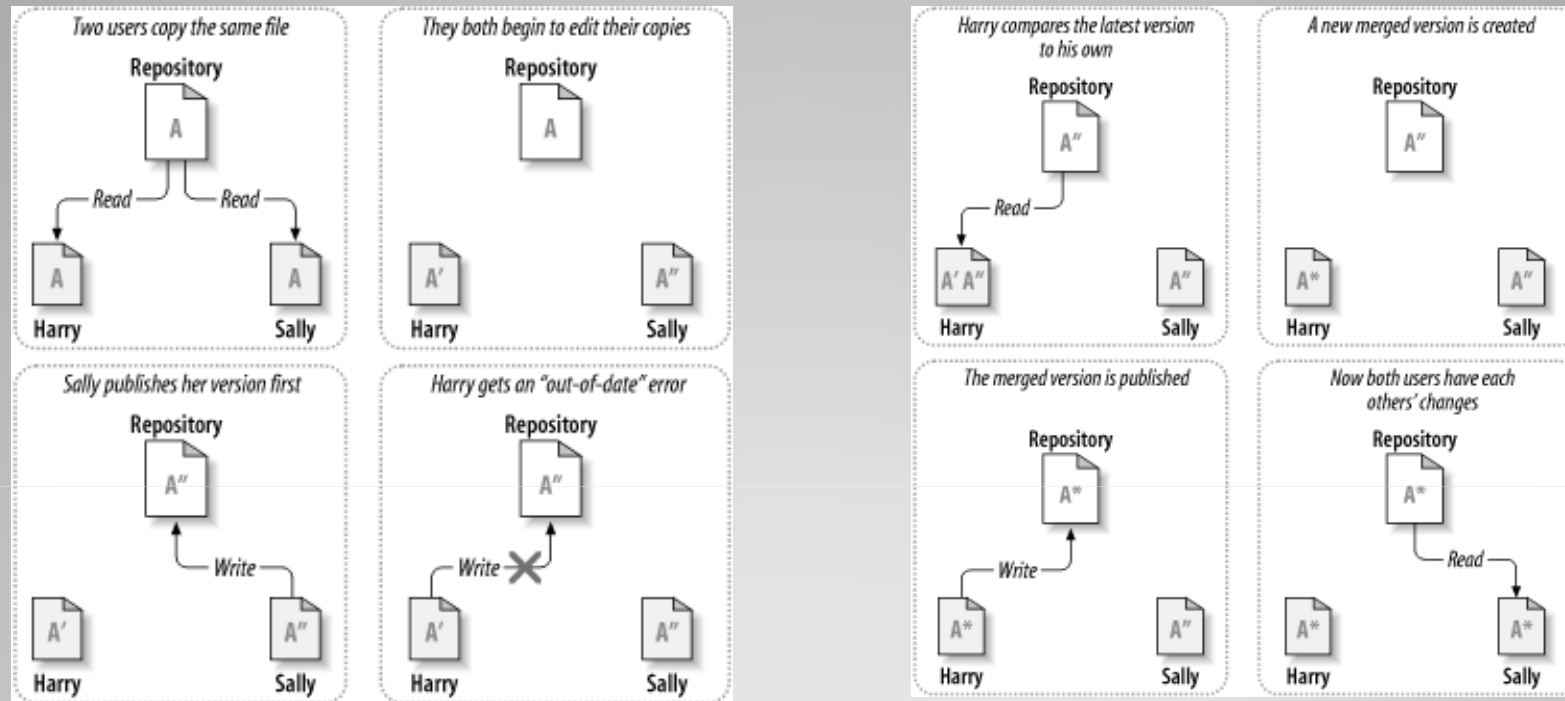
Two users copy the same file

Repository

A

Read

Read

A

A

Harry

Sally

They both begin to edit their copies

Repository

A

A'

A''

Harry

Sally

Sally publishes her version first

Repository

A''

Write

A'

A''

Harry

Sally

Harry gets an "out-of-date" error

Repository

A''

Write

A'

A''

Harry

Sally

Harry compares the latest version to his own

Repository

A''

Read

A' A''

A''

Harry

Sally

A new merged version is created

Repository

A''

A*

A''

Harry

Sally

The merged version is published

Repository

A*

Write

A*

A''

Harry

Sally

Now both users have each others' changes

Repository

A*

Read

A*

A*

Harry

Sally